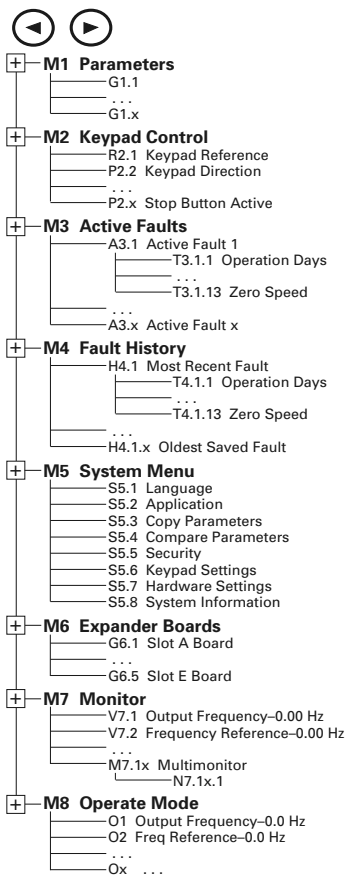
M1 Parameters
G1.1
. . .
G1.x

M2 Keypad Control
R2.1 Keypad Reference
P2.2 Keypad Direction
. . .
P2.x Stop Button Active

M3 Active Faults
A3.1 Active Fault 1
T3.1.1 Operation Days
. . .
T3.1.13 Zero Speed
. . .
A3.x Active Fault x

M4 Fault History
H4.1 Most Recent Fault
T4.1.1 Operation Days
. . .
T4.1.13 Zero Speed
. . .
H4.1.x Oldest Saved Fault

M5 System Menu
S5.1 Language
S5.2 Application
S5.3 Copy Parameters
S5.4 Compare Parameters
S5.5 Security
S5.6 Keypad Settings
S5.7 Hardware Settings
S5.8 System Information

M6 Expander Boards
G6.1 Slot A Board
. . .
G6.5 Slot E Board

M7 Monitor
V7.1 Output Frequency–0.00 Hz
V7.2 Frequency Reference–0.00 Hz
. . .
M7.1x Multimonitor
N7.1x.1

M8 Operate Mode
O1 Output Frequency–0.0 Hz
O2 Freq Reference–0.0 Hz
. . .
Ox . . .